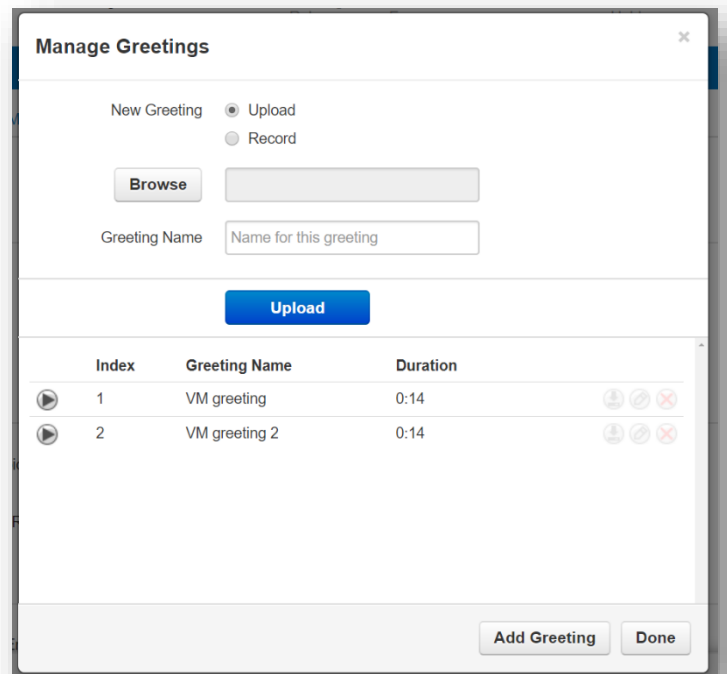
Manage Greetings

×

New Greeting
Upload
Record

Browse

Greeting Name
Name for this greeting

Upload

| | Index | Greeting Name | Duration |
|---|---|---|---|
| | 1 | VM greeting | 0:14 |
| | 2 | VM greeting 2 | 0:14 |

Add Greeting
Done